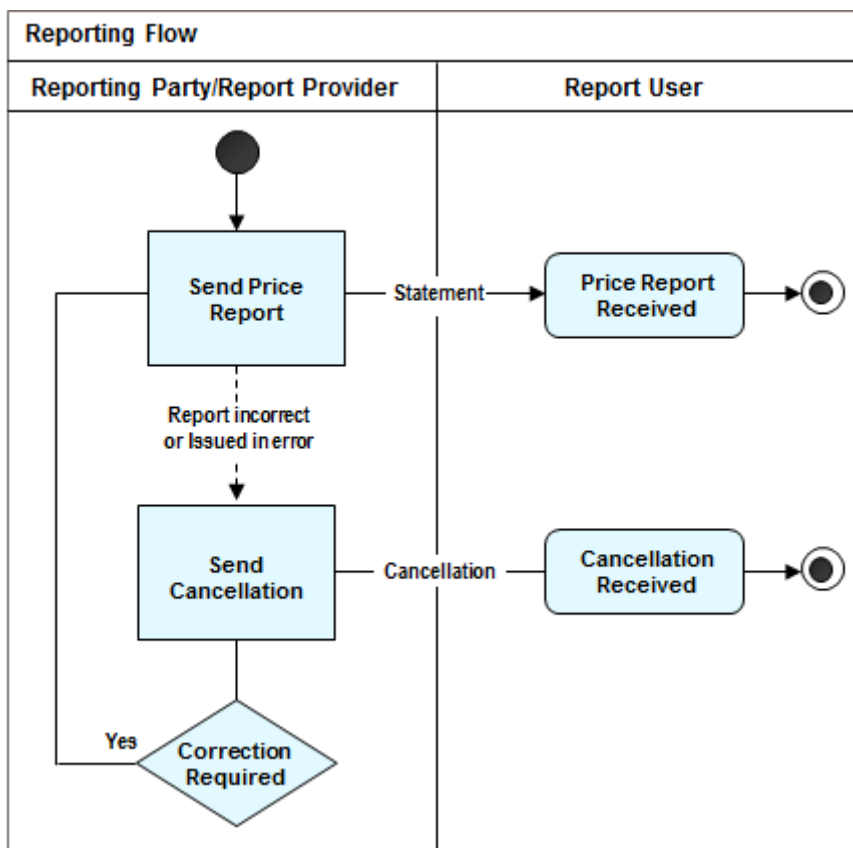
Reporting Flow

Reporting Party/Report Provider

Report User

Send Price Report

Statement

Price Report Received

Report incorrect or Issued in error

Send Cancellation

Cancellation

Cancellation Received

Yes

Correction Required